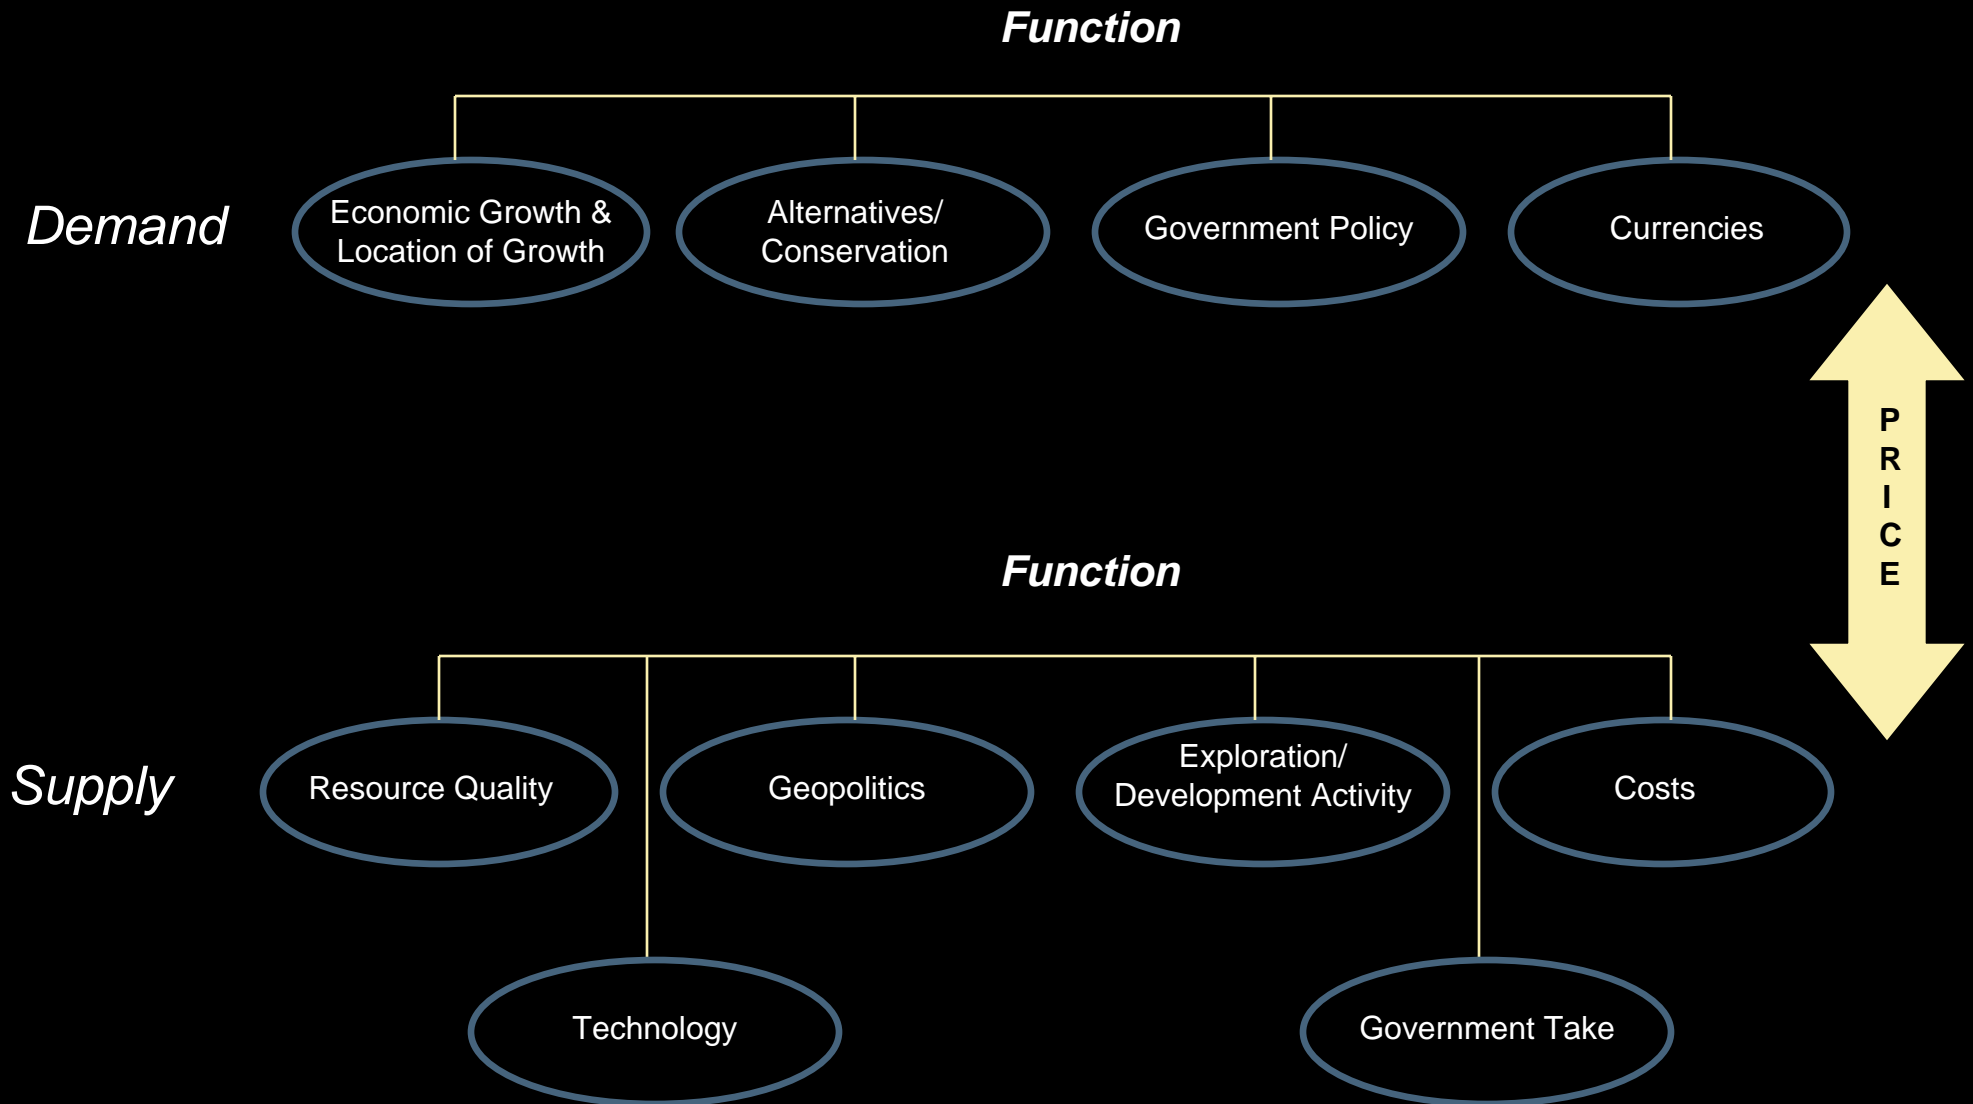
Function

Demand

Economic Growth & Location of Growth

Alternatives/ Conservation

Government Policy

Currencies

P
R
I
C
E

Function

Supply

Resource Quality

Geopolitics

Exploration/ Development Activity

Costs

Technology

Government Take